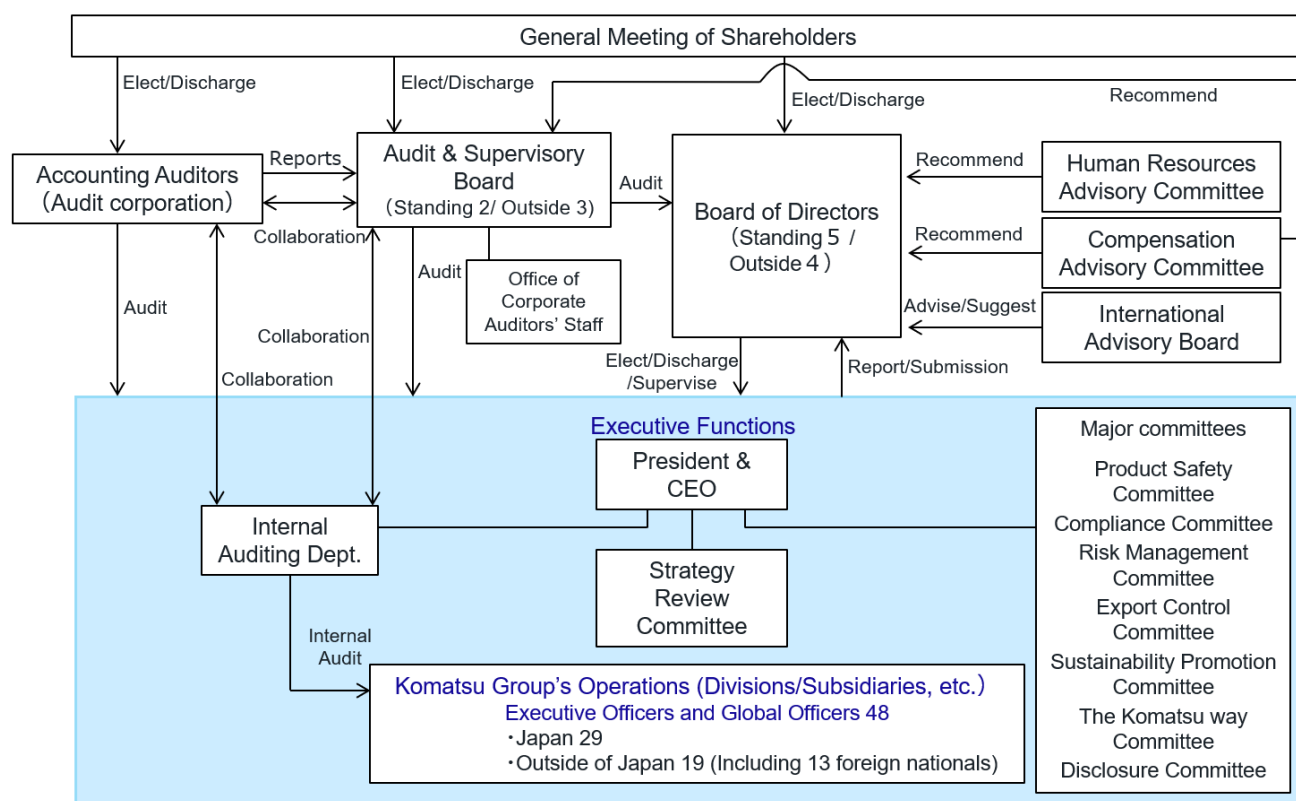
General Meeting of Shareholders

Elect/Discharge

Elect/Discharge

Elect/Discharge

Recommend

Accounting Auditors (Audit corporation)

Reports

Collaboration

Audit & Supervisory Board (Standing 2/ Outside 3)

Audit

Board of Directors (Standing 5 / Outside 4 )

Recommend

Human Resources Advisory Committee

Recommend

Compensation Advisory Committee

Advise/Suggest

International Advisory Board

Audit

Office of Corporate Auditors' Staff

Audit

Collaboration

Collaboration

Elect/Discharge /Supervise

Report/Submission

Executive Functions

President & CEO

Internal Auditing Dept.

Strategy Review Committee

Major committees

Product Safety Committee

Compliance Committee

Risk Management Committee

Export Control Committee

Sustainability Promotion Committee

The Komatsu way Committee

Disclosure Committee

Internal Audit

Komatsu Group's Operations (Divisions/Subsidiaries, etc.)

Executive Officers and Global Officers 48

・Japan 29

・Outside of Japan 19 (Including 13 foreign nationals)